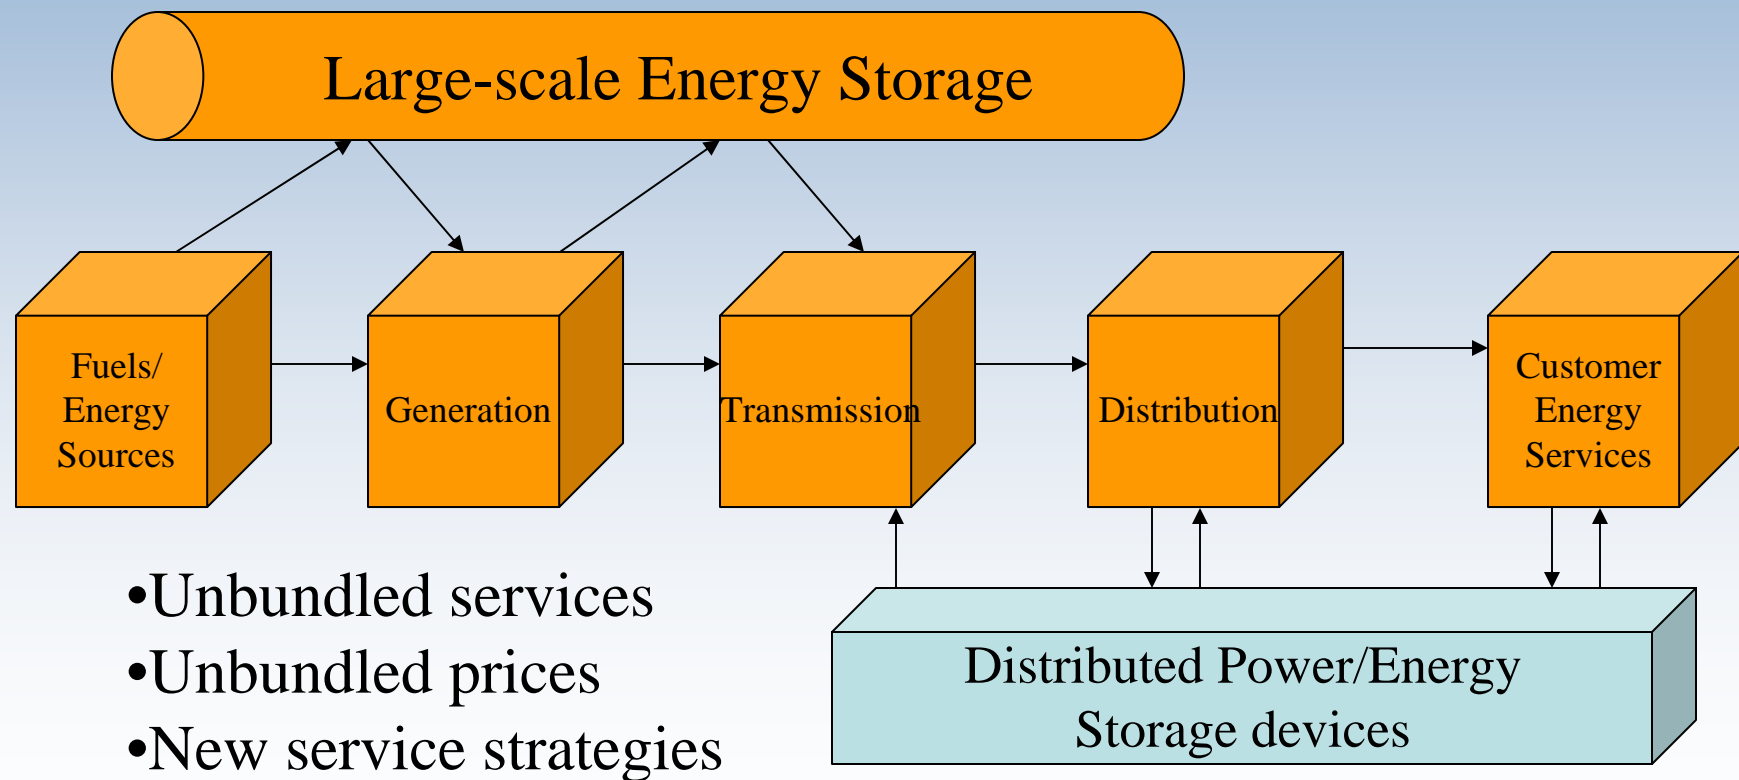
Large-scale Energy Storage

Fuels/ Energy Sources

Generation

Transmission

Distribution

Customer Energy Services

•Unbundled services
•Unbundled prices
•New service strategies

Distributed Power/Energy Storage devices